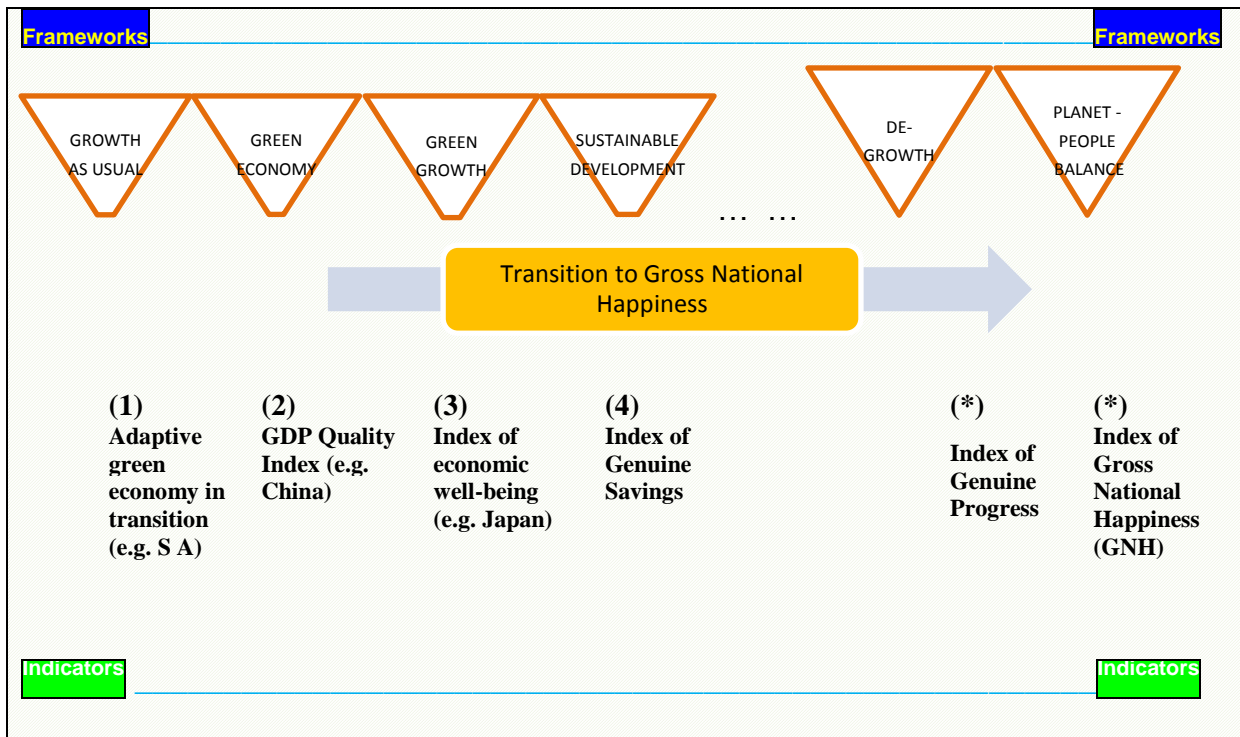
Frameworks

Frameworks

GROWTH AS USUAL

GREEN ECONOMY

GREEN GROWTH

SUSTAINABLE DEVELOPMENT

… …

DE-GROWTH

PLANET - PEOPLE BALANCE

Transition to Gross National Happiness

(1)
Adaptive green economy in transition (e.g. S A)

(2)
GDP Quality Index (e.g. China)

(3)
Index of economic well-being (e.g. Japan)

(4)
Index of Genuine Savings

(*)
Index of Genuine Progress

(*)
Index of Gross National Happiness (GNH)

Indicators

Indicators